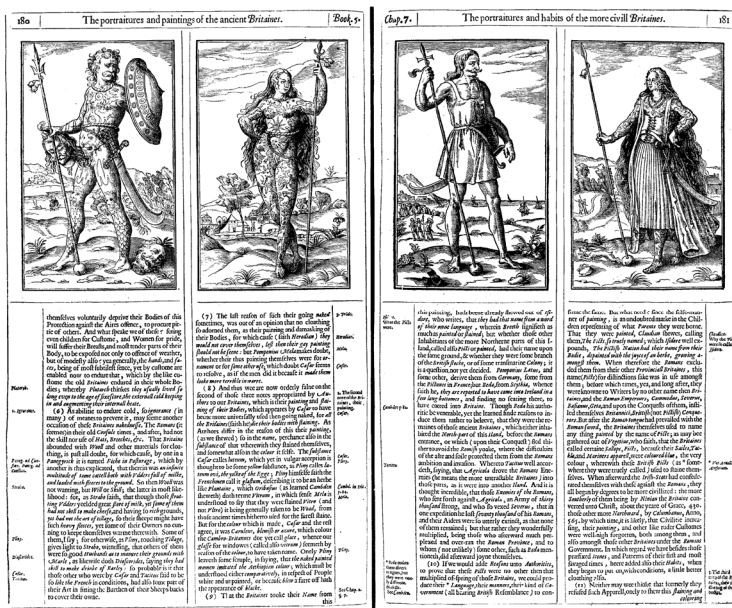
180 The portraitures and paintings of the ancient Britaines. Book. 5.

themselves voluntarily deprive their Bodies of this Protection against the Aires offence, to procure pitie of others. And what speake we of these? seeing even children for Custome, and Women for pride, will suffer their Breasts, and most tender parts of their Body, to be exposed not only to offence of weather, but of modesty also: yea generally, the hands and faces, being of most habitual sense, yet by custome are enabled most to endure that, which by the like custome the old Britaines endured in their whole Bodies; whereby Plutarch thinketh they usually lived so long even to the age of sixe score, the externall cold keeping in and augmenting their internall heat.

(6) As able to endure cold, so ignorance (in many) of meanes to prevent it, may seeme another occasion of these Britaines nakednesse. The Romanes (a fortune so their old Consuls times, and after, had not the skill nor use of Hats, Brooches, &c. That Britaine abounded with Wooll and other materials for clothing, is past all doubt, for which cause, by one in a Panegyrick it is named Fœlix in Pellagus, which by another is thus explicated, that therein was an infinite multitude of tame cattell both with Udders full of milke, and loaded with fleeces to the ground. So then Wooll was not wanting, but Will or Skill; the latter in most likelihood: for, as Strabo saith, that though those stuttering Vilders yeelded great store of milk, yet some of them had not skill to make cheese, and having no true gardens, yet had not the art of tillage, so their fleece might have such heavy fleeces, yet some of their Owners no cunning to keepe them selves warme therewith. Some of them, I say; for otherwise, as Pliny, touching Tillage, gives light to Strabo, witnessing, that others of them were so good Husbands as to manure their grounds with Marle, as likewise doth Diodorus, saying they had skill to make drinke of Barley: so probable it is that those other who were by Cæsar and Tacitus said to be so like the French in conditions, had also some part of their Art in fitting the Burthen of their Sheeps backs to cover their owne.

(7) The lesse reason of such their going naked sometimes, was out of an opinion that no cloathing so adorned them, as their painting and damasking of their Bodies, for which cause (faith Herodian) they would not cover themselves, lest they should so hide their painting should not be seene: but Pomponius Mela makes doubt, whether their thus painting themselves were for ornament or for terror in warre; which doubt Cæsar seemes to resolve, as if the same did it because it made them looke more terrible in warre.

(8) And thus we are now orderly fallen on the second of those three notes appropriated by Authors to our Britaines, which is their painting and staining of their Bodies, which appeares by Cæsar to have been more universally used then going naked, for all the Britaines (saith he) do their bodies with staining. As Authors differ in the reason of this their painting (as we shewed) so in the name, yet from also in the substance of that wherewith they stained themselves, and somewhat also in the colour it selfe. The substance Cæsar calles Woad, which yet in vulgar acceptation is thought to be some yellow substance, as Pliny calles Glastum, the wilde of the Egypt; Pliny himselfe saith the Frenchmen call it glastum, describing it to be an herbe like Plantaine, which Erchenius (as learned Camden sheweth) doth terme Isatum, in which sense Mela is understood to say that they were stained Vitro (and not Vitrum) it being generally taken to be Woad, from thence our new Herberes also of this for the same matter. But for the colour which is made, Cæsar and the rest agree, it was Cæruleus, Blewish or azure, which colour the Cambrian Britaines doe yet call glast, whence our glasse for windowes (called also vitrum) seemeth by reason of the colour, to have taken name. Ovid, Pliny (taking doubtlesse some simple, or herbe, that the naked painted women undertake the Æthiopian colour, which shall be understood rather comparatively, in respect of people whiter and unpainted, or because now a farre off had the appearance of blacke.

(9) That the Britaines tooke their Name from

Chap. 7. The portraitures and habits of the more civill Britaines. 181

this painting, hath beene already shewed out of Isidore, who writes, that they had that name from a word of their owne language, wherein Brith signified as much as painted or stained; but whether those other Inhabitants of the more Northerne parts of this Island, called also Picts or painted, had their name upon the same ground, & whether they were some branch of the Scottish nation, or of some transmarine Colony, it is a question not yet decided. Pomponius Lætus, and some others, derive them from Germany, some from the Pictones in France, but Beda, from Scythia, whence (faith he) they are reported to have come into Ireland in a few long-boates, and finding no seating there, to have entred into Britaine. Though Beda his authoritie be venerable, yet the learned finde reasons to induce them rather to beleeve, that they were the remainders of those ancient Britaines, which before inhabited the North-part of this Island, before the Romans entrance, or which (upon their Conquest) fled thither to avoid the Romish yoake, where the difficulties of the site and situation protected them from the Romans ambition and avarice. Whereto Tacitus well accordeth, saying, that Agricola drove the Romans Enemies (he meanes the more untractable Britaines) into those parts, as it were into another Island. And it is thought incredible, that those Enemies of the Romans, who sent forth against Agricola an Army of thirty thousand strong, and who so vexed Severus, that in one expedition he lost seventy thousand of his Romans, and their Aiders were so utterly extinct, as that none of them remained; but that rather they wonderfully multiplied, being those who afterward much perplexed and over-ran the Roman Province, and to whom (not unlikely) some other, such as Beda mentioneth, did afterward joyne themselves.

(10) If we would adde Reasons unto Authorities, to prove that these Picts were no other then multiplied off-spring of those Britaines, we could produce their Language, their manners, their kind of Government (all bearing British Resemblance) to confirme the same. But what need I fetch the followest of painting, is an undoubted marke in the Children repetishing of what Parents they were borne. That they were painted, Claudian shewes, calling them, The Picts so rudely named; which Isidore well expounds, The Pictish Nation had their name from their Bodies, depainted with the juyce of an herbe, graving among them. When therefore the Romans excluded them from their other Provinciall Britaines, this name (Pictish) for distinctions sake was in use amongst them; before which times, yet, and long after, they were knowne to Writers by no other name then Britaines, and the Roman Emperours, Commodus, Severus, Bassianus, Geta, and upon the Conquests of them, stiled themselves Britannici, Britishi (not Pictishi) Conquerours. But after the Romans tooke had prevailed with the Roman forces, the Britaines themselves used to name any thing painted by the name of Picts; as it may bee gathered out of Propertius, who faith, that the Britaines called certaine Soldyers, Picts, because their Sailes, Tacklis, and Mariners apparell, were coloured blew, the very colour, wherewith these British Picts (as some observe) they were truely called Picts) to make them appeare more terrible.

When afterward the Irish-Scots had confederated themselves with these against the Romans, they all began by degrees to be more civilized: the more Southerly of them being by Ninian the Romane converted unto Christ, about the yeare of Grace, 430, those other more Northward, by Columbanus, Anno, 565. by which time it is likely, the Civilitie increasing, their painting, and other like ruder Customes were with high forgotten, both among them, and also amongst those other Britaines under the Romane Government. In which regard we have beside those portraied Statues, and Patterns of their Idols and savaged times, here added also their Habits, when they begun to put on civill conditions, & with better clothing also.

(11) Neither may we thinke that formerly they refused such Apparell, onely to shew this painting and colouring

Natives.

Ignorance.

Pomp. as for Herodian.

Strabo.

Pliny.

Cæsar. Tacitus.

Herodian.

Mela.

Cæsar.

Pliny.

Camden in Ireland.

Pliny.

Ovid.

3. Their second note of the Britaines, their painting.

Cæsar, 7.

Mela.

Pliny.

Jsid. Orig.

Claudian.

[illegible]

Cambden.

Tacitus.

Claudian. Why the Picts were so called.

Vid. Camb. Pict.

Pro. Camb.

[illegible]